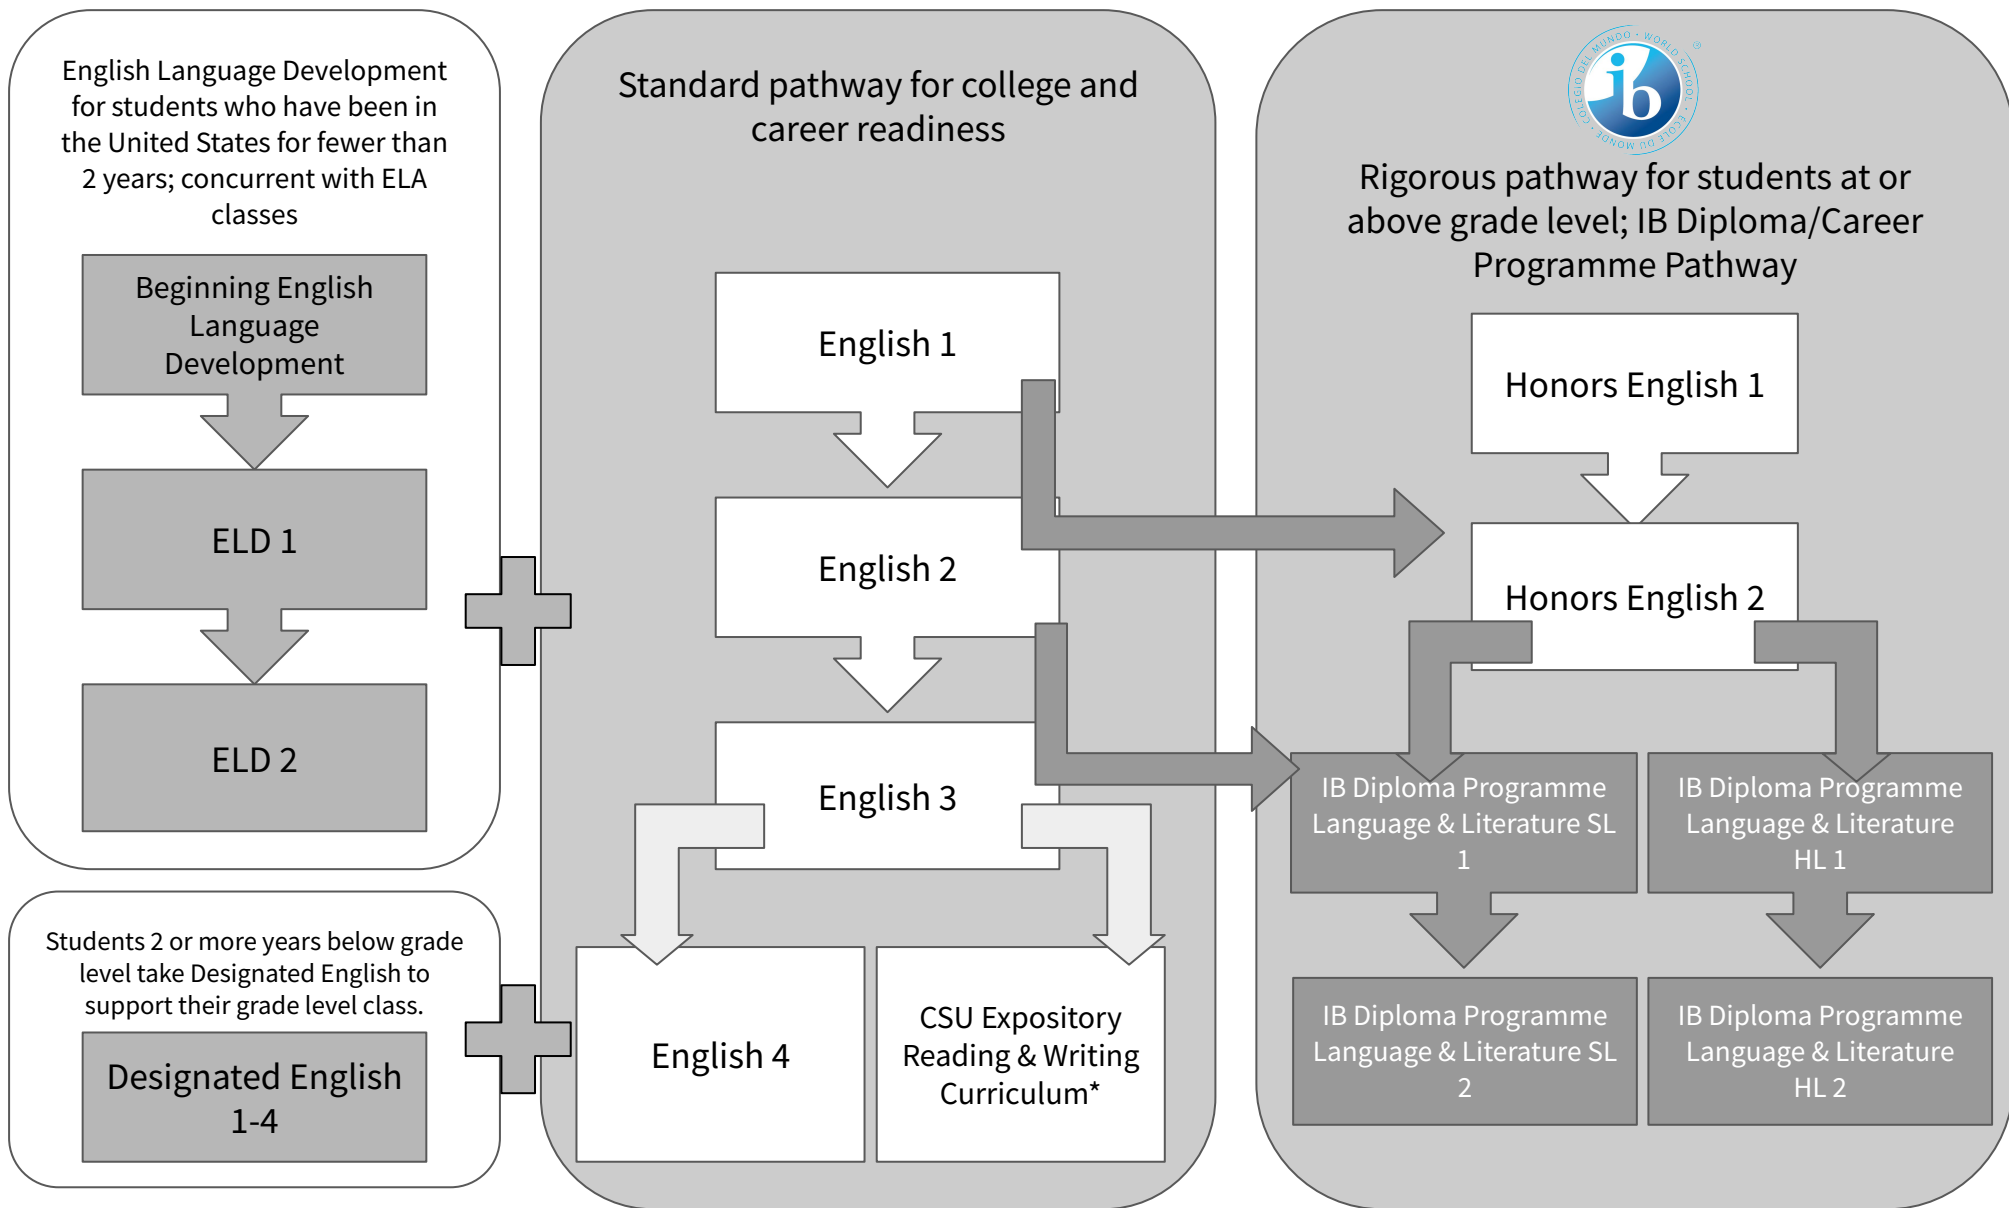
English Language Development for students who have been in the United States for fewer than 2 years; concurrent with ELA classes

Beginning English Language Development

ELD 1

ELD 2

Students 2 or more years below grade level take Designated English to support their grade level class.

Designated English 1-4

Standard pathway for college and career readiness

English 1

English 2

English 3

English 4

CSU Expository Reading & Writing Curriculum*

COLEGIO DEL MUNDO · WORLD SCHOOL · ÉCOLE DU MONDE

ib

Rigorous pathway for students at or above grade level; IB Diploma/Career Programme Pathway

Honors English 1

Honors English 2

IB Diploma Programme Language & Literature SL 1

IB Diploma Programme Language & Literature HL 1

IB Diploma Programme Language & Literature SL 2

IB Diploma Programme Language & Literature HL 2